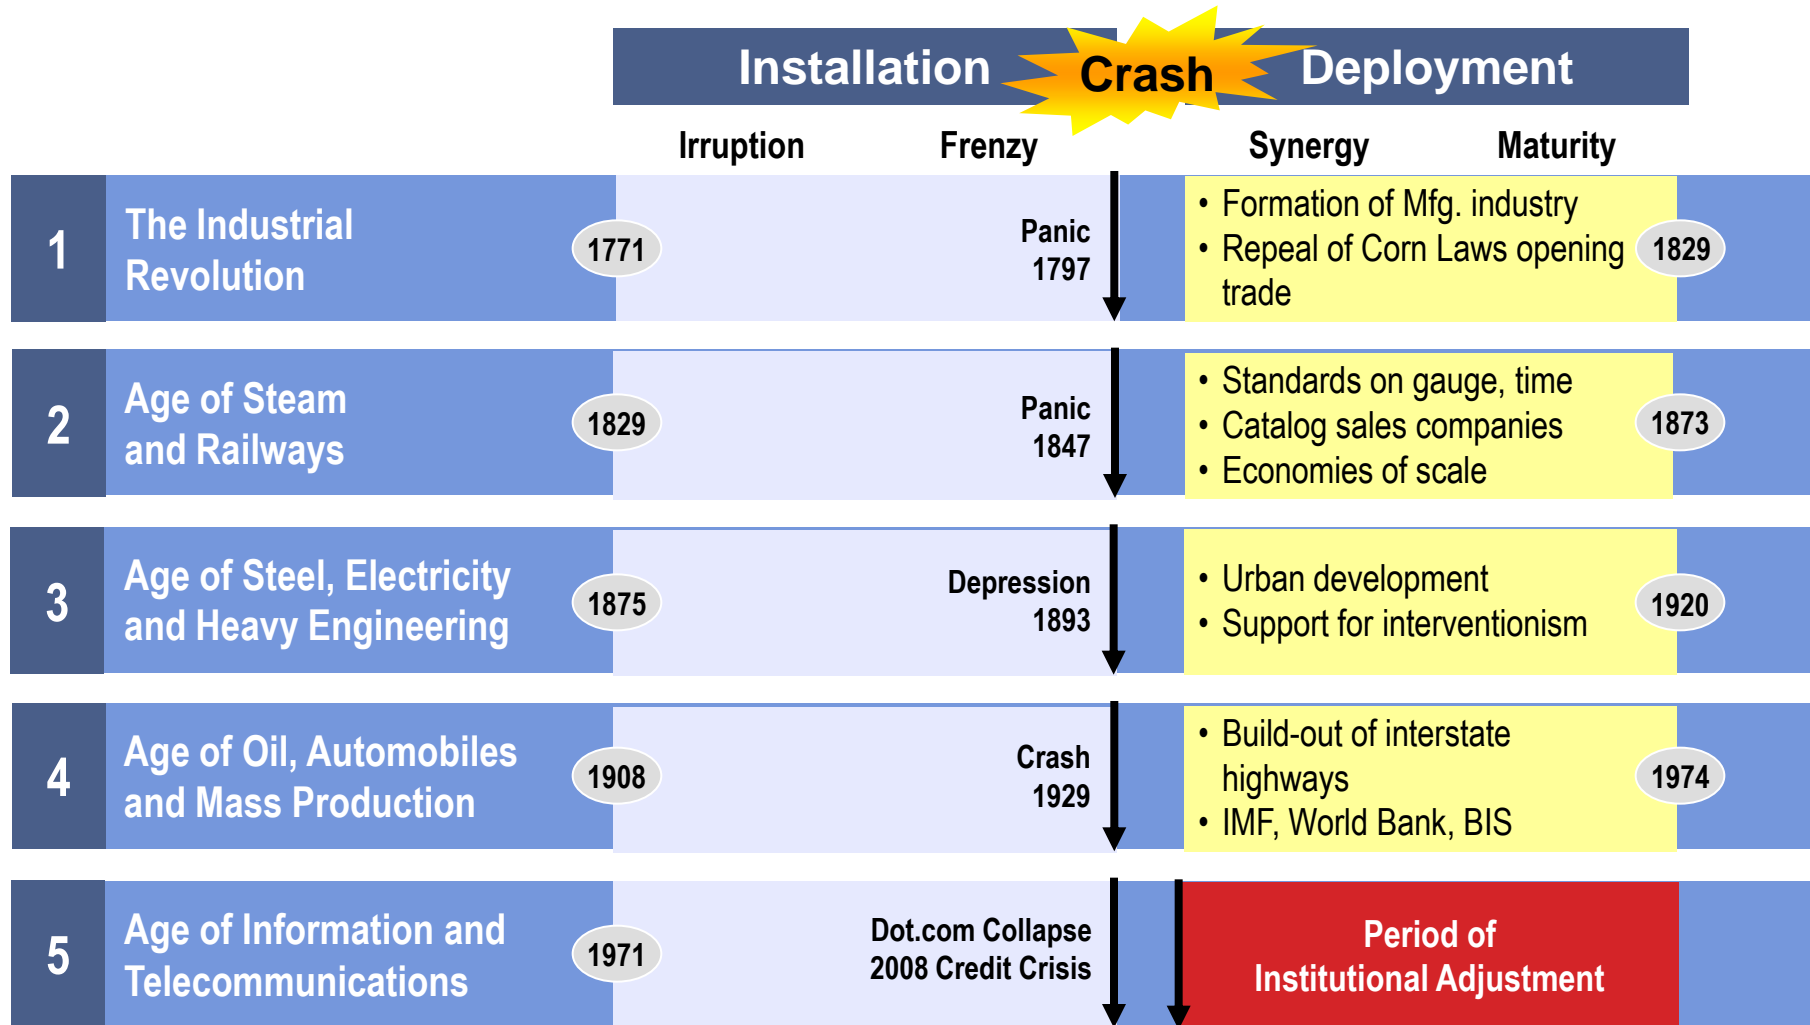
Installation Crash Deployment

Irruption Frenzy Synergy Maturity

1 The Industrial Revolution 1771 Panic 1797
• Formation of Mfg. industry
• Repeal of Corn Laws opening trade
1829

2 Age of Steam and Railways 1829 Panic 1847
• Standards on gauge, time
• Catalog sales companies
• Economies of scale
1873

3 Age of Steel, Electricity and Heavy Engineering 1875 Depression 1893
• Urban development
• Support for interventionism
1920

4 Age of Oil, Automobiles and Mass Production 1908 Crash 1929
• Build-out of interstate highways
• IMF, World Bank, BIS
1974

5 Age of Information and Telecommunications 1971 Dot.com Collapse 2008 Credit Crisis
Period of Institutional Adjustment